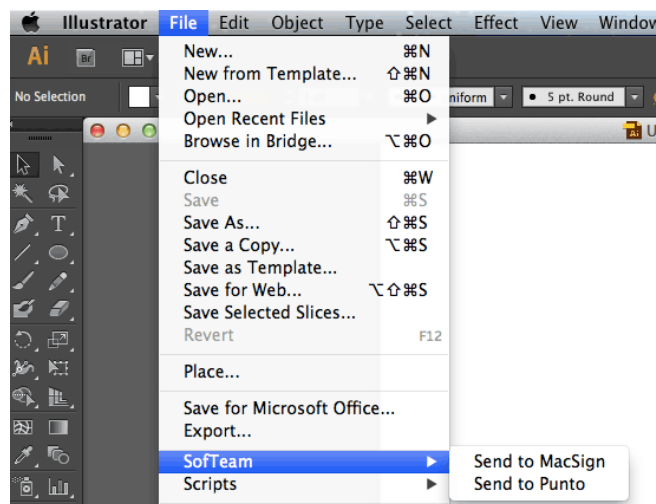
Illustrator File Edit Object Type Select Effect View Window

Ai Br

No Selection

niform

5 pt. Round

New... ⌘N
New from Template... ⇧⌘N
Open... ⌘O
Open Recent Files
Browse in Bridge... ⌥⌘O

Close ⌘W
Save ⌘S
Save As... ⇧⌘S
Save a Copy... ⌥⌘S
Save as Template...
Save for Web... ⌥⇧⌘S
Save Selected Slices...
Revert F12

Place...

Save for Microsoft Office...
Export...

SofTeam
Scripts

Send to MacSign
Send to Punto